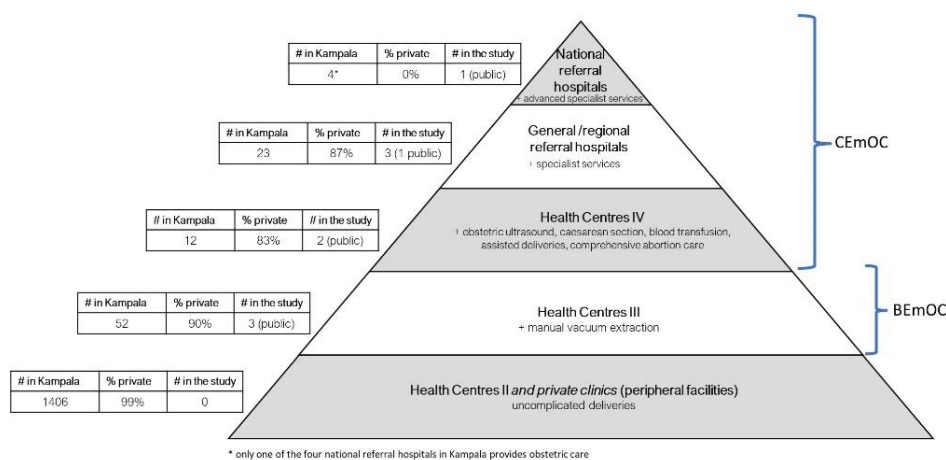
| # in Kampala | % private | # in the study |
|---|---|---|
| 4* | 0% | 1 (public) |

National referral hospitals
+ advanced specialist services

| # in Kampala | % private | # in the study |
|---|---|---|
| 23 | 87% | 3 (1 public) |

General /regional referral hospitals
+ specialist services

| # in Kampala | % private | # in the study |
|---|---|---|
| 12 | 83% | 2 (public) |

Health Centres IV
+ obstetric ultrasound, caesarean section, blood transfusion, assisted deliveries, comprehensive abortion care

| # in Kampala | % private | # in the study |
|---|---|---|
| 52 | 90% | 3 (public) |

Health Centres III
+ manual vacuum extraction

| # in Kampala | % private | # in the study |
|---|---|---|
| 1406 | 99% | 0 |

Health Centres II *and private clinics* (peripheral facilities)
uncomplicated deliveries

CEmOC

BEmOC

* only one of the four national referral hospitals in Kampala provides obstetric care